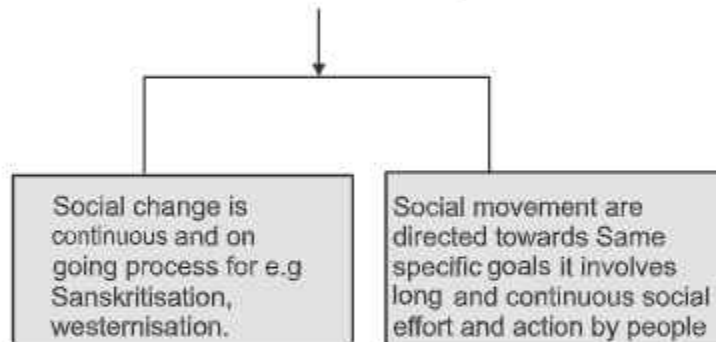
Social change is continuous and on going process for e.g Sanskritisation, westernisation.

Social movement are directed towards Same specific goals it involves long and continuous social effort and action by people